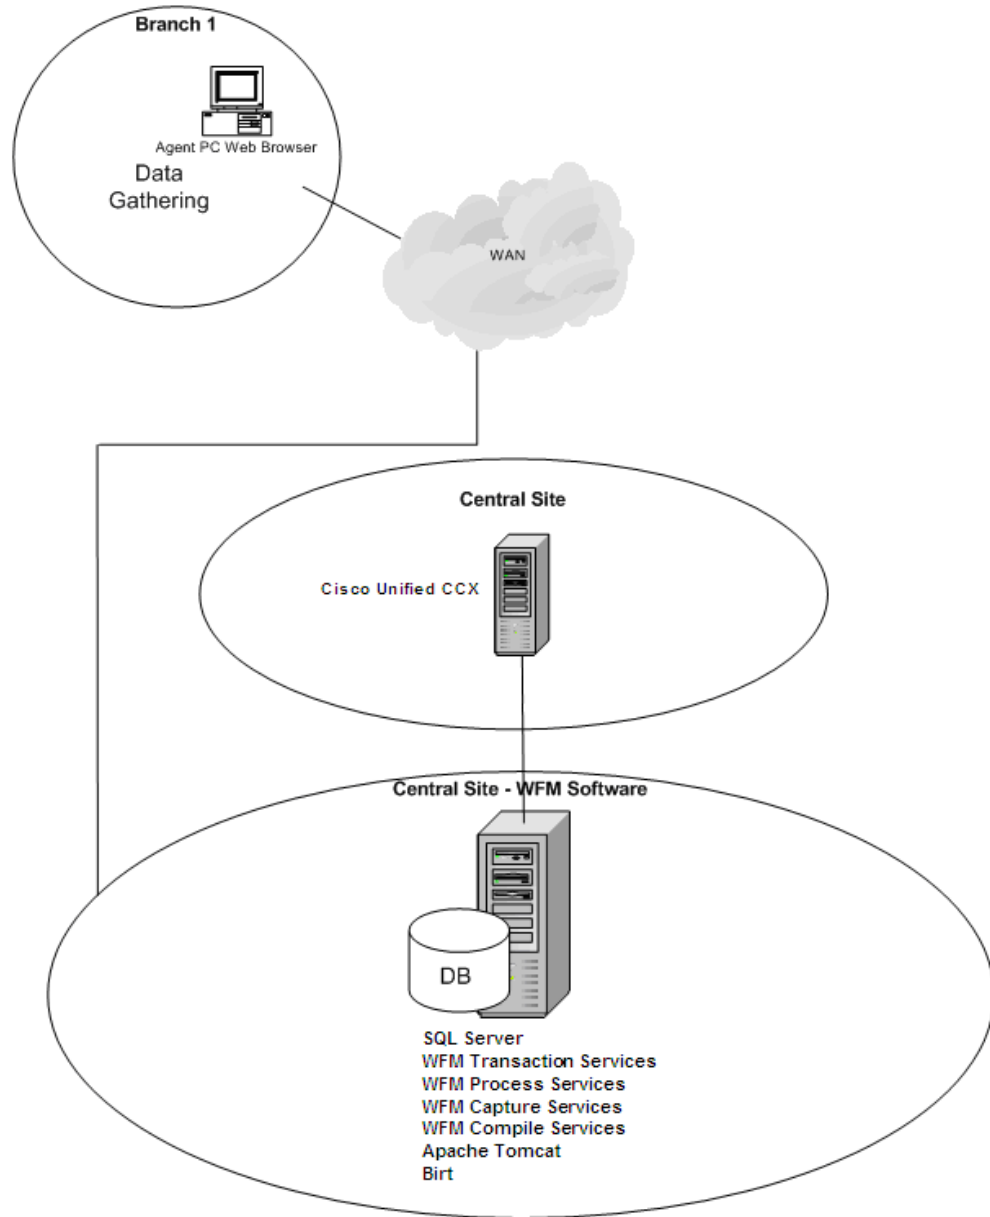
Branch 1

Agent PC Web Browser

Data Gathering

WAN

Central Site

Cisco Unified CCX

Central Site - WFM Software

DB

SQL Server
WFM Transaction Services
WFM Process Services
WFM Capture Services
WFM Compile Services
Apache Tomcat
Birt